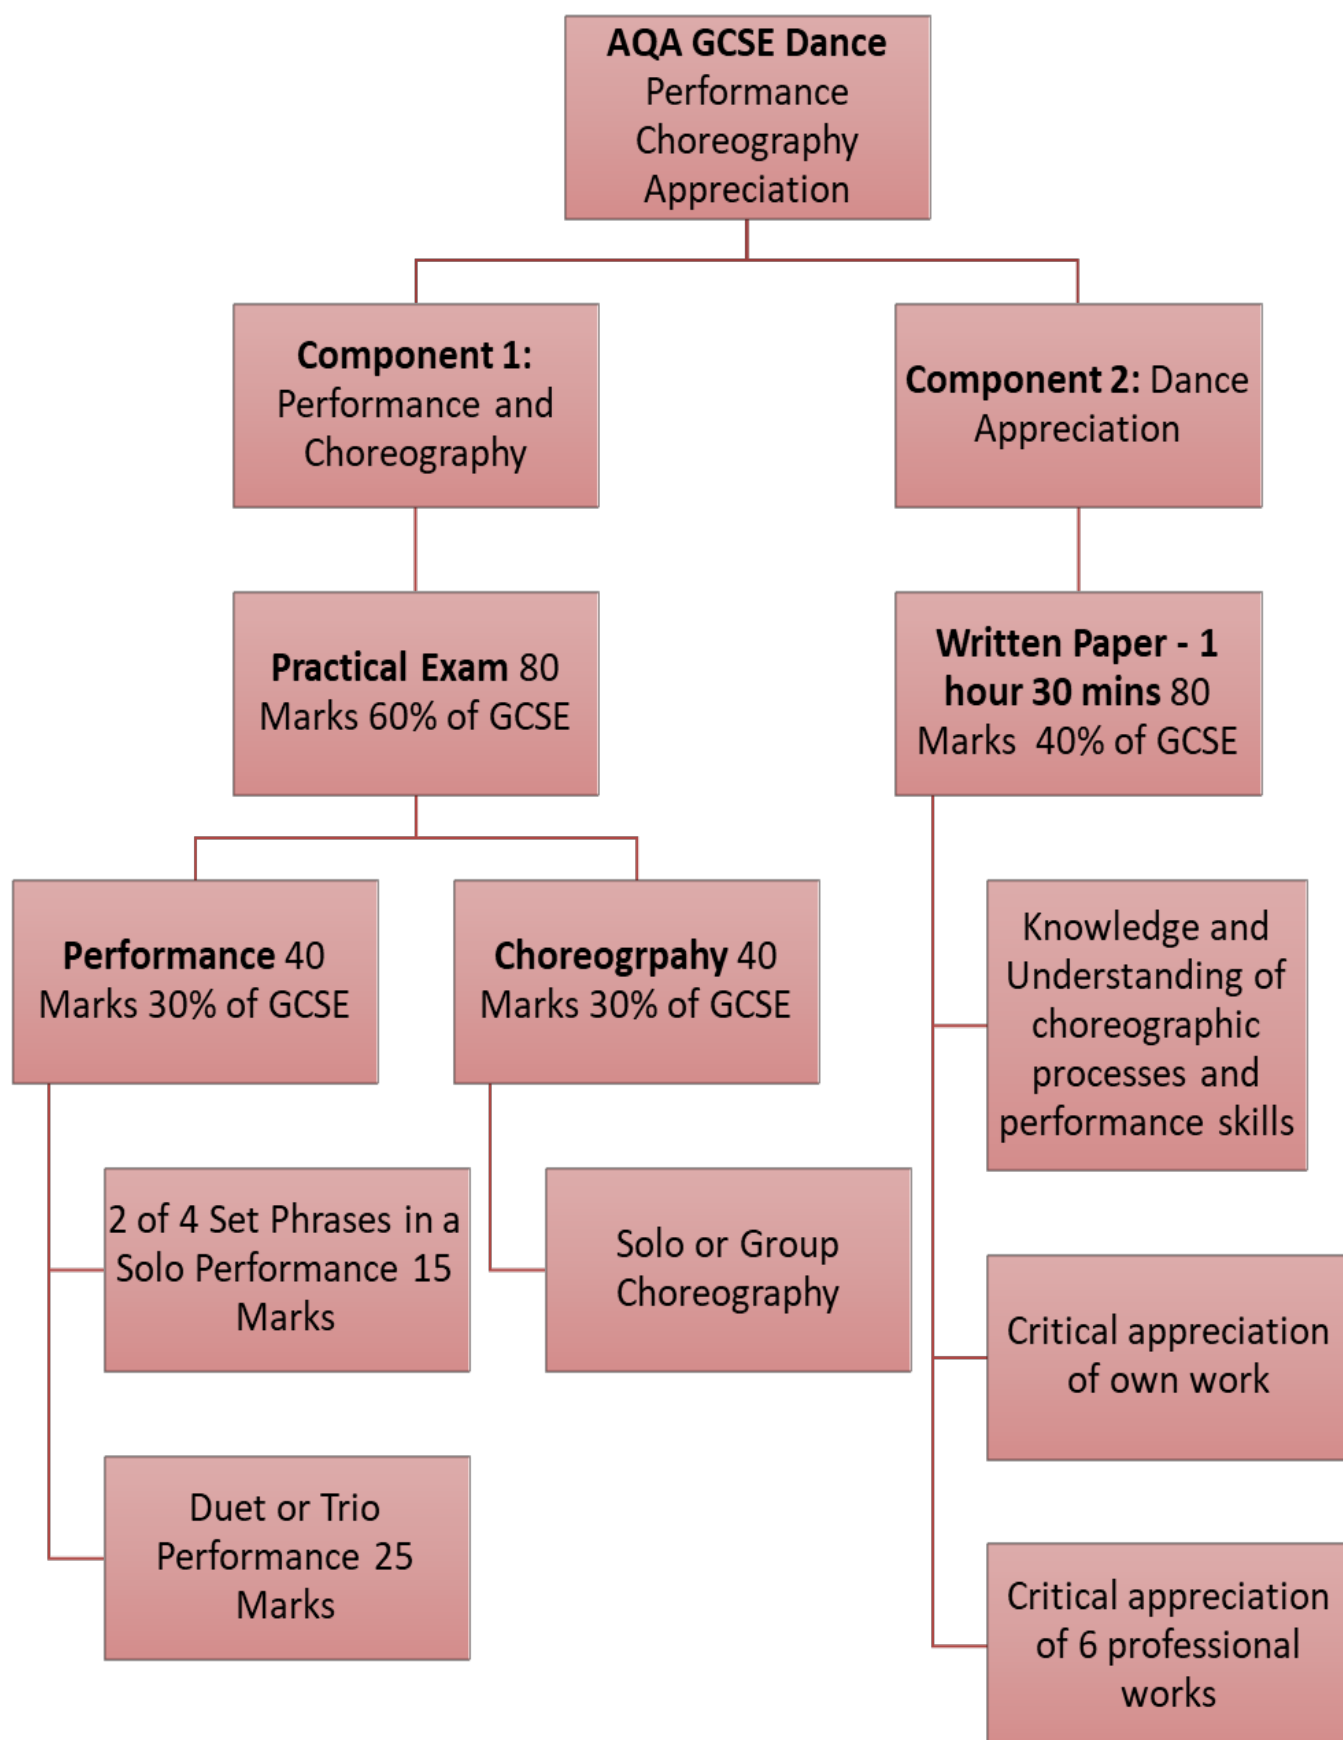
AQA GCSE Dance
Performance
Choreography
Appreciation

Component 1: Performance and Choreography

Component 2: Dance Appreciation

Practical Exam 80 Marks 60% of GCSE

Written Paper - 1 hour 30 mins 80 Marks 40% of GCSE

Performance 40 Marks 30% of GCSE

Choreogrpahy 40 Marks 30% of GCSE

Knowledge and Understanding of choreographic processes and performance skills

2 of 4 Set Phrases in a Solo Performance 15 Marks

Solo or Group Choreography

Critical appreciation of own work

Duet or Trio Performance 25 Marks

Critical appreciation of 6 professional works